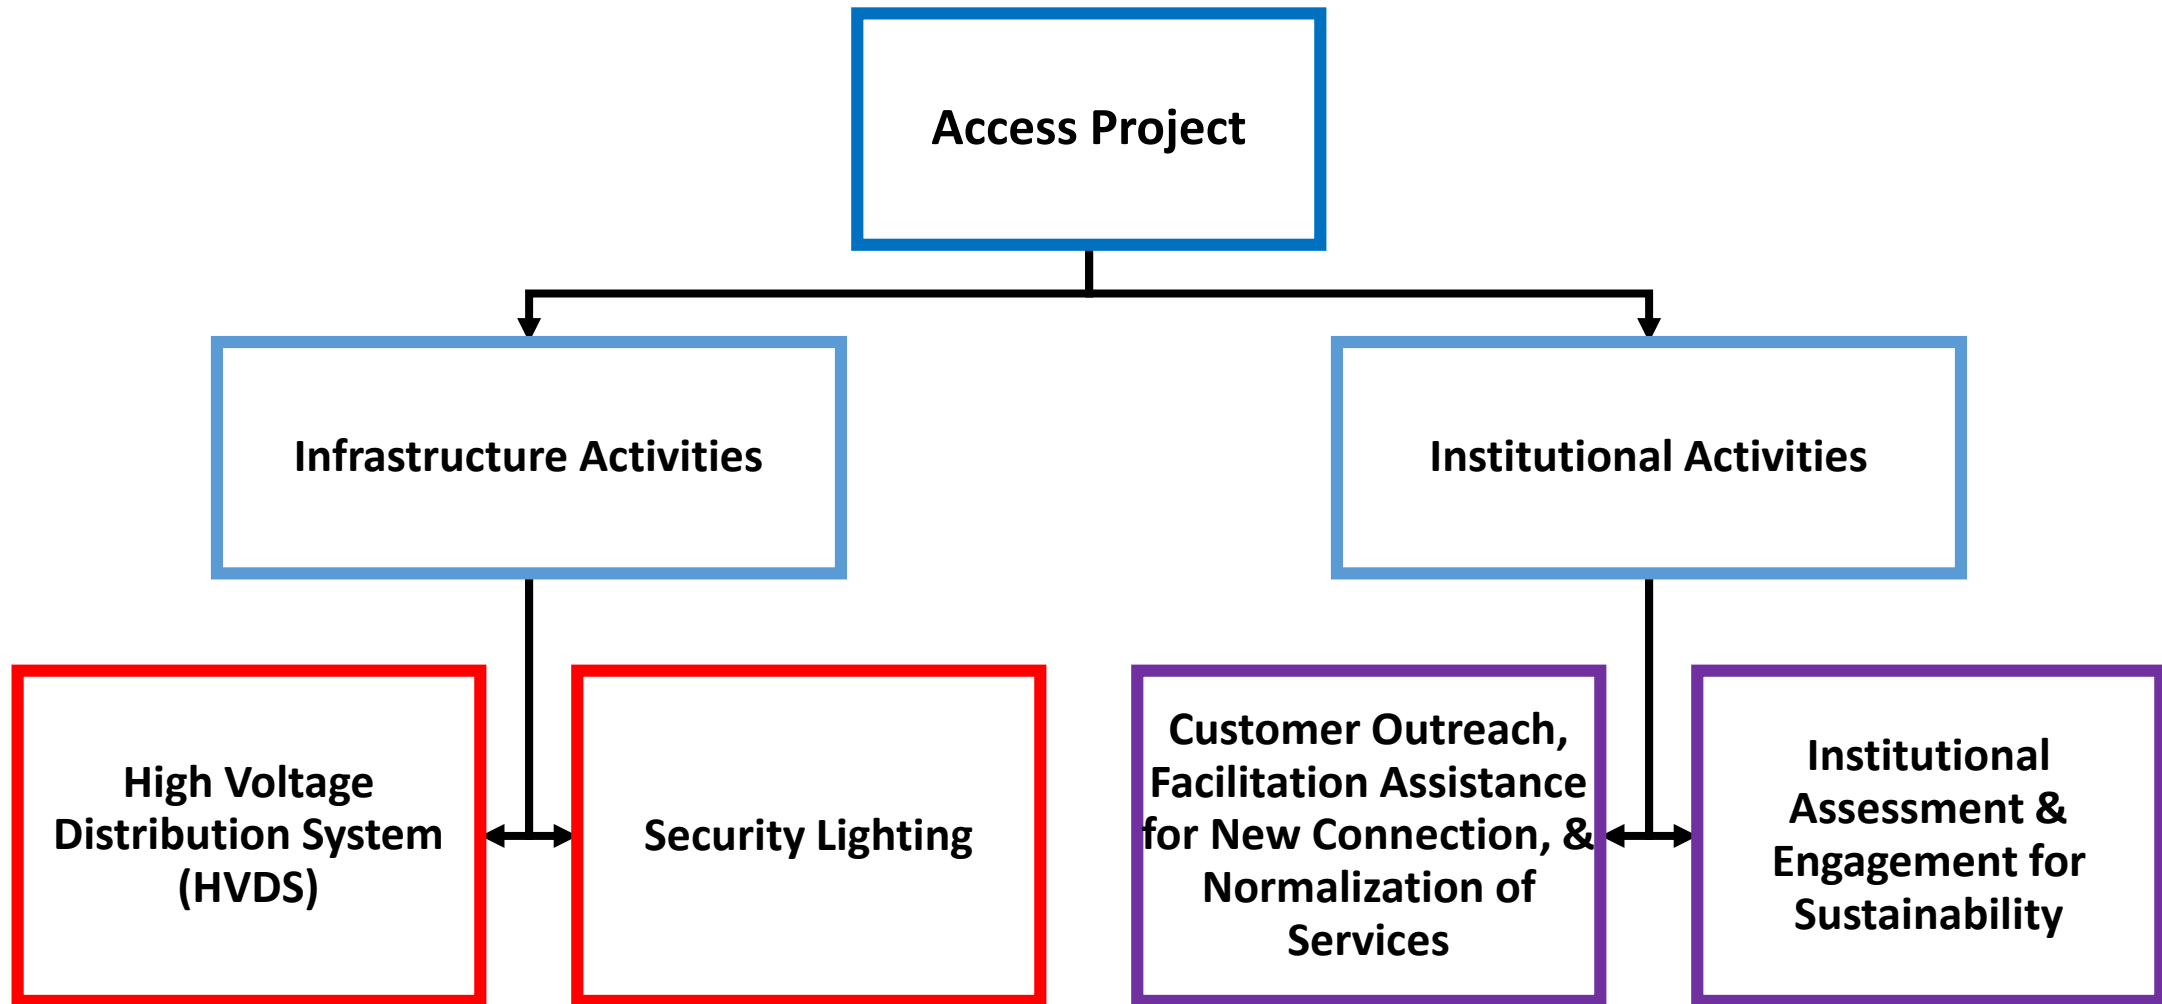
Access Project

Infrastructure Activities

Institutional Activities

High Voltage Distribution System (HVDS)

Security Lighting

Customer Outreach, Facilitation Assistance for New Connection, & Normalization of Services

Institutional Assessment & Engagement for Sustainability